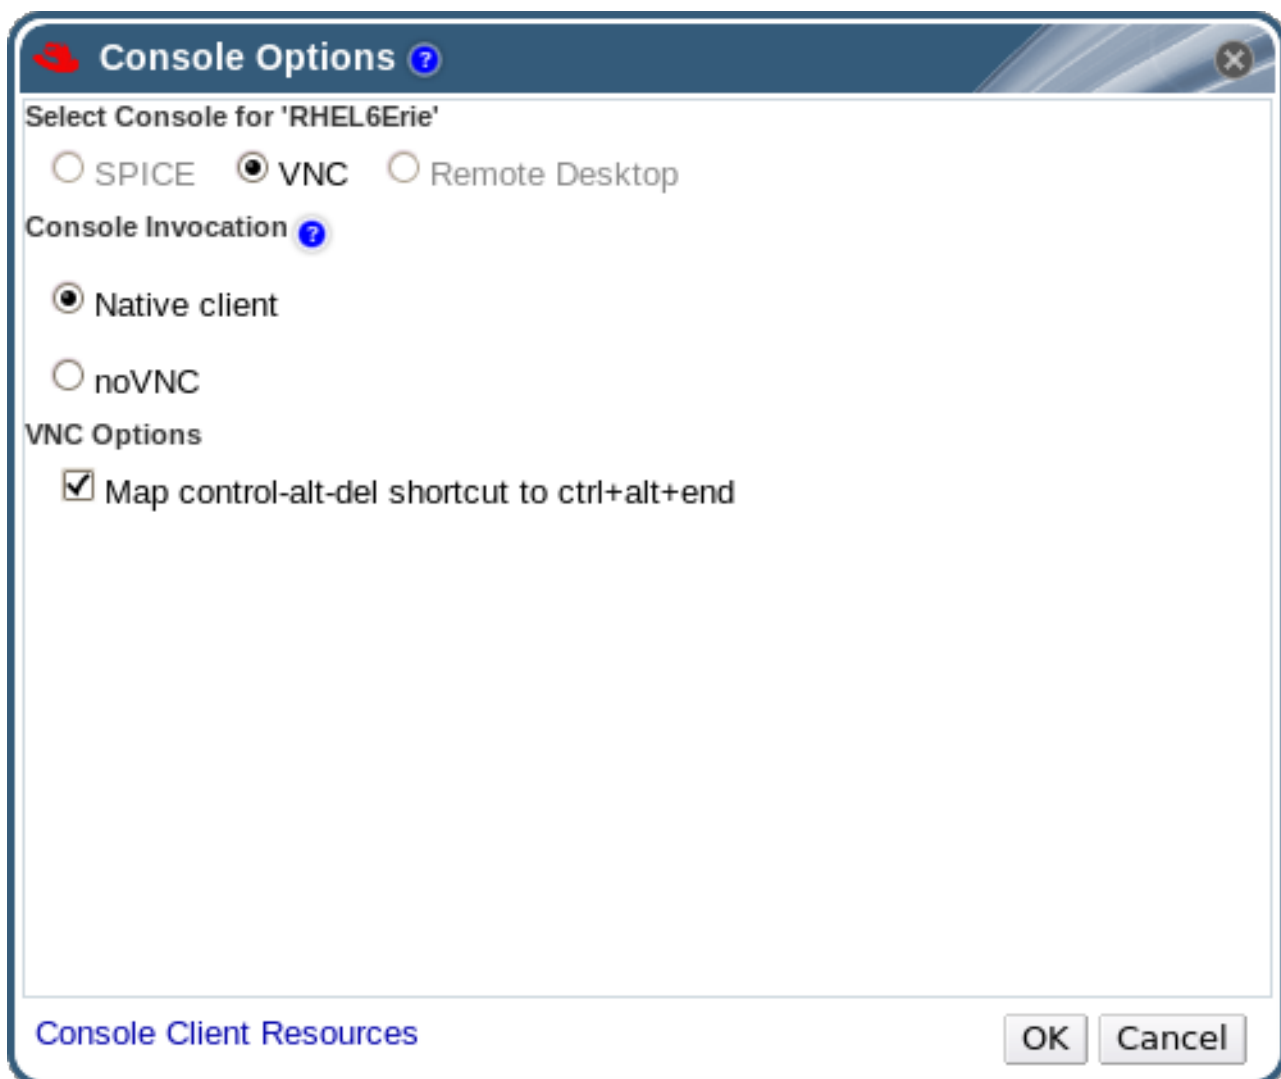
Console Options

Select Console for 'RHEL6Erie'

SPICE VNC Remote Desktop

Console Invocation

Native client

noVNC

VNC Options

Map control-alt-del shortcut to ctrl+alt+end

Console Client Resources

OK Cancel